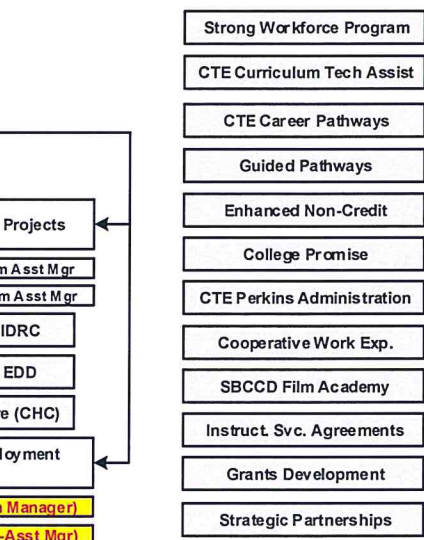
Projects

m Asst Mgr

m Asst Mgr

IDRC

EDD

e (CHC)

loyment

n Manager)

-Asst Mgr)

Strong Workforce Program

CTE Curriculum Tech Assist

CTE Career Pathways

Guided Pathways

Enhanced Non-Credit

College Promise

CTE Perkins Administration

Cooperative Work Exp.

SBCCD Film Academy

Instruct. Svc. Agreements

Grants Development

Strategic Partnerships